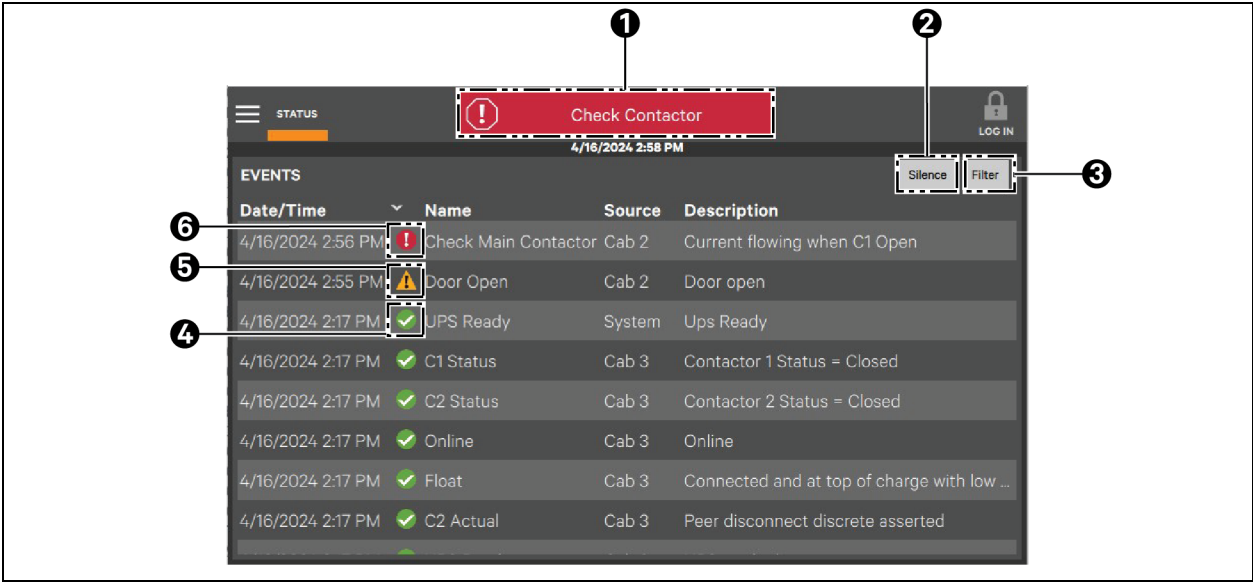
1

2

STATUS

Check Contactor

LOG IN

4/16/2024 2:58 PM

EVENTS

Silence

Filter

3

| Date/Time | | Name | Source | Description |
|---|---|---|---|---|
| 4/16/2024 2:56 PM | 6 | Check Main Contactor | Cab 2 | Current flowing when C1 Open |
| 4/16/2024 2:55 PM | 5 | Door Open | Cab 2 | Door open |
| 4/16/2024 2:17 PM | 4 | UPS Ready | System | Ups Ready |
| 4/16/2024 2:17 PM | | C1 Status | Cab 3 | Contactor 1 Status = Closed |
| 4/16/2024 2:17 PM | | C2 Status | Cab 3 | Contactor 2 Status = Closed |
| 4/16/2024 2:17 PM | | Online | Cab 3 | Online |
| 4/16/2024 2:17 PM | | Float | Cab 3 | Connected and at top of charge with low ... |
| 4/16/2024 2:17 PM | | C2 Actual | Cab 3 | Peer disconnect discrete asserted |